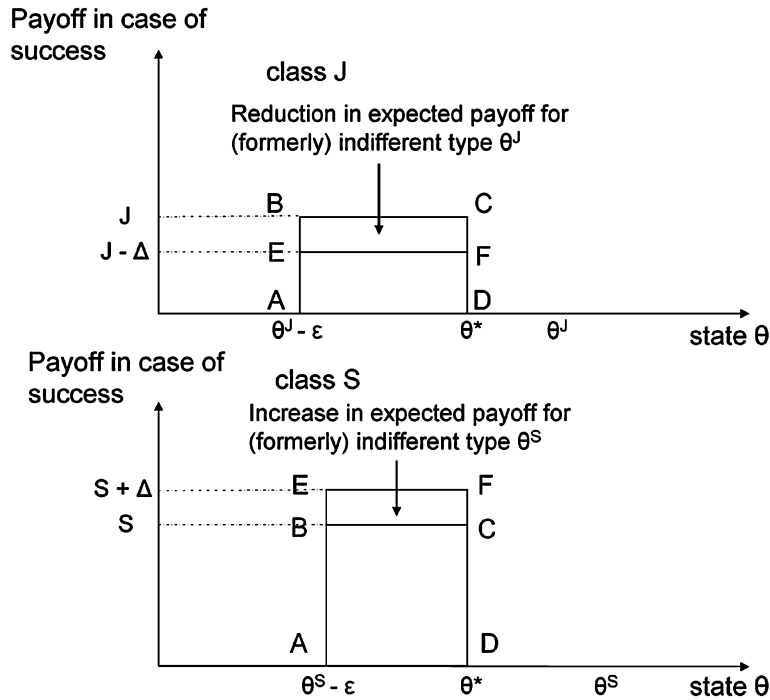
Payoff in case of success

class J

Reduction in expected payoff for (formerly) indifferent type $\theta^J$

J

J - Δ

B

C

E

F

A

D

$\theta^J - \varepsilon$

$\theta^*$

$\theta^J$

state θ

Payoff in case of success

class S

Increase in expected payoff for (formerly) indifferent type $\theta^S$

S + Δ

S

E

F

B

C

A

D

$\theta^S - \varepsilon$

$\theta^*$

$\theta^S$

state θ